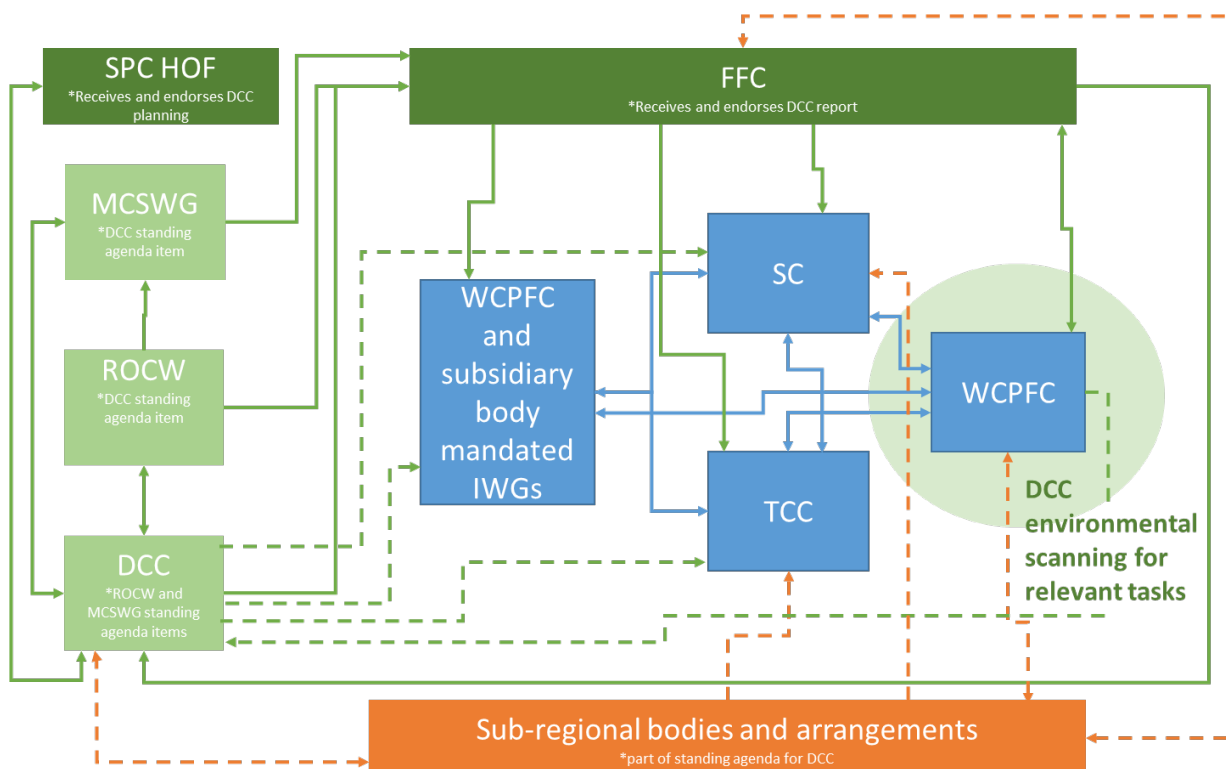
SPC HOF
*Receives and endorses DCC planning

FFC
*Receives and endorses DCC report

MCSWG
*DCC standing agenda item

ROCW
*DCC standing agenda item

DCC
*ROCW and MCSWG standing agenda items

WCPFC and subsidiary body mandated IWGs

SC

TCC

WCPFC

DCC environmental scanning for relevant tasks

Sub-regional bodies and arrangements
*part of standing agenda for DCC